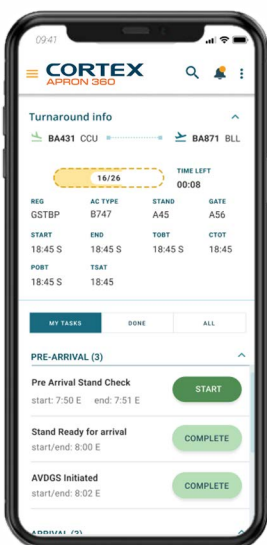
09:41

CORTEX
APRON 360

Turnaround info

BA431 CCU

BA871 BLL

16/26

TIME LEFT
00:08

REG
GSTBP

AC TYPE
B747

STAND
A45

GATE
A56

START
18:45 S

END
18:45 S

TOBT
18:45 S

CTOT
18:45

POBT
18:45 S

TSAT
18:45

MY TASKS

DONE

ALL

PRE-ARRIVAL (3)

Pre Arrival Stand Check
start: 7:50 E end: 7:51 E

START

Stand Ready for arrival
start/end: 8:00 E

COMPLETE

AVDGS Initiated
start/end: 8:02 E

COMPLETE

ARRIVAL (2)